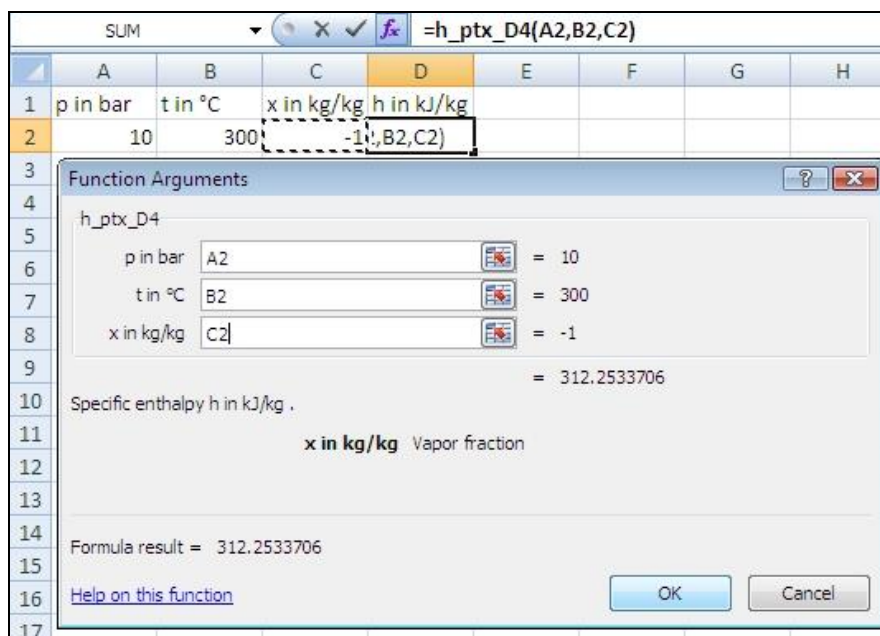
SUM

=h_ptx_D4(A2,B2,C2)

| | A | B | C | D | E | F | G | H |
|---|---|---|---|---|---|---|---|---|
| 1 | p in bar | t in °C | x in kg/kg | h in kJ/kg | | | | |
| 2 | 10 | 300 | -1 | ,B2,C2) | | | | |
| 3 | | | | | | | | |
| 4 | | | | | | | | |
| 5 | | | | | | | | |
| 6 | | | | | | | | |
| 7 | | | | | | | | |
| 8 | | | | | | | | |
| 9 | | | | | | | | |
| 10 | | | | | | | | |
| 11 | | | | | | | | |
| 12 | | | | | | | | |
| 13 | | | | | | | | |
| 14 | | | | | | | | |
| 15 | | | | | | | | |
| 16 | | | | | | | | |
| 17 | | | | | | | | |

Function Arguments

?

h_ptx_D4

p in bar A2 = 10

t in °C B2 = 300

x in kg/kg C2 = -1

= 312.2533706

Specific enthalpy h in kJ/kg .

**x in kg/kg** Vapor fraction

Formula result = 312.2533706

Help on this function

OK

Cancel